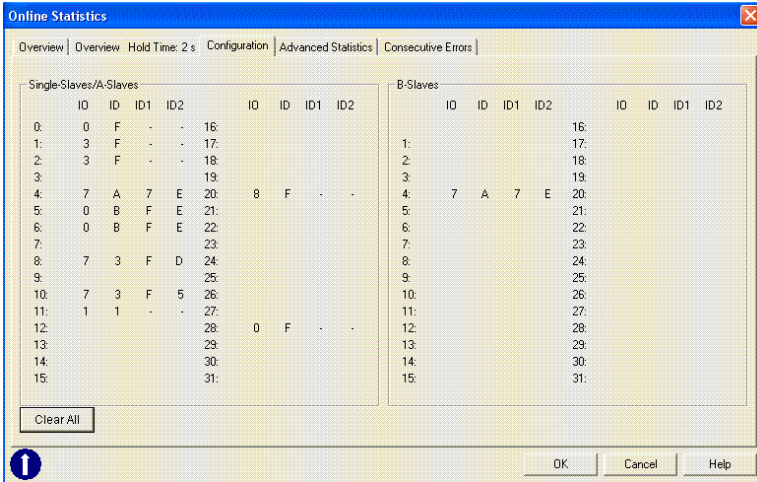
Online Statistics

Overview | Overview Hold Time: 2 s | Configuration | Advanced Statistics | Consecutive Errors

Single-Slaves/A-Slaves

| | IO | ID | ID1 | ID2 | | IO | ID | ID1 | ID2 |
|---|---|---|---|---|---|---|---|---|---|
| 0: | 0 | F | - | - | 16: | | | | |
| 1: | 3 | F | - | - | 17: | | | | |
| 2: | 3 | F | - | - | 18: | | | | |
| 3: | | | | | 19: | | | | |
| 4: | 7 | A | 7 | E | 20: | 8 | F | - | - |
| 5: | 0 | B | F | E | 21: | | | | |
| 6: | 0 | B | F | E | 22: | | | | |
| 7: | | | | | 23: | | | | |
| 8: | 7 | 3 | F | D | 24: | | | | |
| 9: | | | | | 25: | | | | |
| 10: | 7 | 3 | F | 5 | 26: | | | | |
| 11: | 1 | 1 | - | - | 27: | | | | |
| 12: | | | | | 28: | 0 | F | - | - |
| 13: | | | | | 29: | | | | |
| 14: | | | | | 30: | | | | |
| 15: | | | | | 31: | | | | |

B-Slaves

| | IO | ID | ID1 | ID2 | | IO | ID | ID1 | ID2 |
|---|---|---|---|---|---|---|---|---|---|
| | | | | | 16: | | | | |
| 1: | | | | | 17: | | | | |
| 2: | | | | | 18: | | | | |
| 3: | | | | | 19: | | | | |
| 4: | 7 | A | 7 | E | 20: | | | | |
| 5: | | | | | 21: | | | | |
| 6: | | | | | 22: | | | | |
| 7: | | | | | 23: | | | | |
| 8: | | | | | 24: | | | | |
| 9: | | | | | 25: | | | | |
| 10: | | | | | 26: | | | | |
| 11: | | | | | 27: | | | | |
| 12: | | | | | 28: | | | | |
| 13: | | | | | 29: | | | | |
| 14: | | | | | 30: | | | | |
| 15: | | | | | 31: | | | | |

Clear All

OK Cancel Help